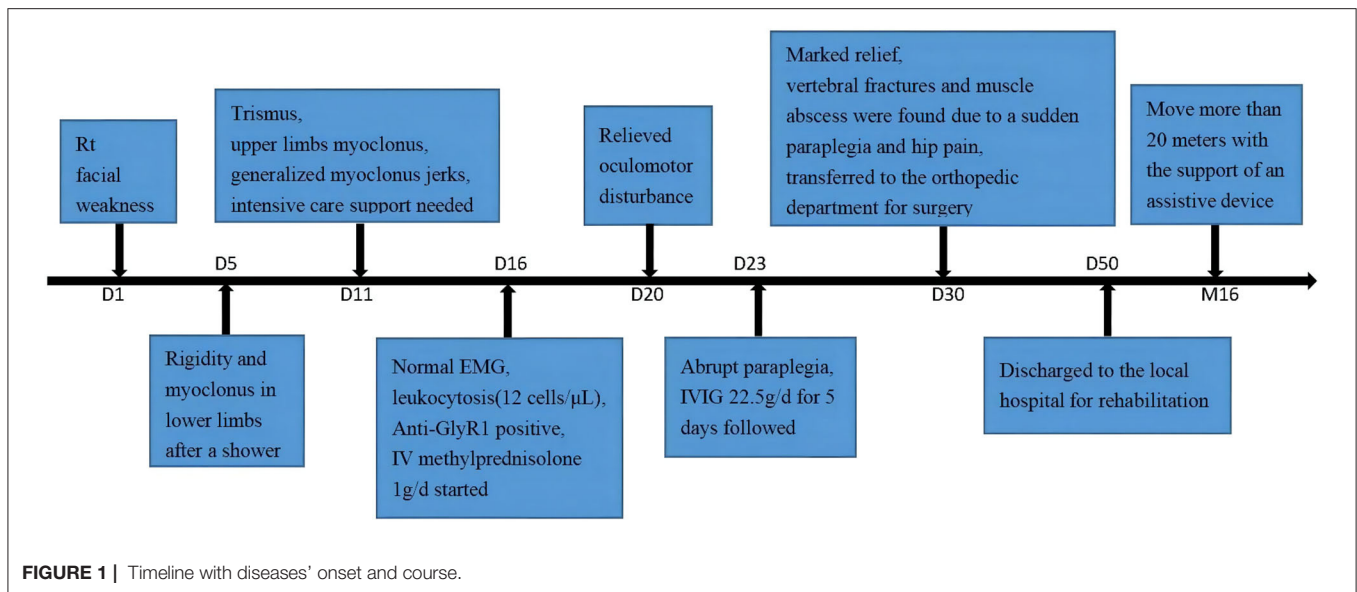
Rt facial weakness

D1

D5

Rigidity and myoclonus in lower limbs after a shower

Trismus, upper limbs myoclonus, generalized myoclonus jerks, intensive care support needed

D11

D16

Normal EMG, leukocytosis(12 cells/μL), Anti-GlyR1 positive, IV methylprednisolone 1g/d started

Relieved oculomotor disturbance

D20

D23

Abrupt paraplegia, IVIG 22.5g/d for 5 days followed

Marked relief, vertebral fractures and muscle abscess were found due to a sudden paraplegia and hip pain, transferred to the orthopedic department for surgery

D30

D50

Discharged to the local hospital for rehabilitation

Move more than 20 meters with the support of an assistive device

M16

FIGURE 1 | Timeline with diseases' onset and course.